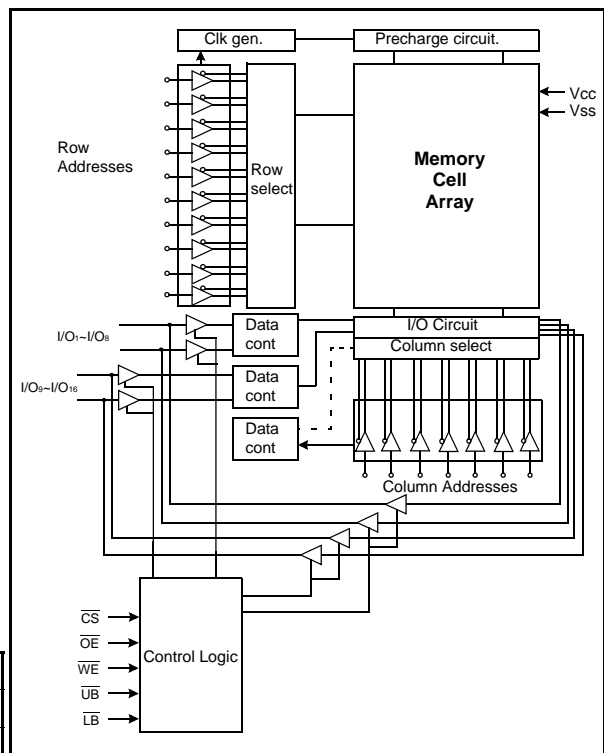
Clk gen.

Precharge circuit.

Vcc

Vss

Row Addresses

Row select

Memory Cell Array

$I/O_1 \sim I/O_8$

Data cont

Data cont

I/O Circuit

Column select

$I/O_9 \sim I/O_{16}$

Data cont

Data cont

Column Addresses

$\overline{CS}$

$\overline{OE}$

$\overline{WE}$

$\overline{UB}$

$\overline{LB}$

Control Logic